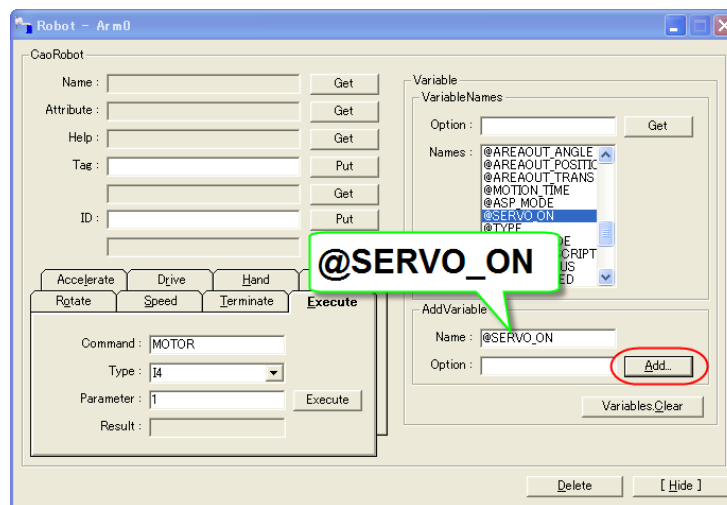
Robot - Arm0

CaoRobot

Name : Get

Attribute : Get

Help : Get

Tag : Put

Get

ID : Put

Accelerate Drive Hand

Rotate Speed Terminate Execute

Command : MOTOR

Type : I4

Parameter : 1 Execute

Result :

Variable

VariableNames

Option : Get

Names : @AREAOUT_ANGLE @AREAOUT_POSITIO @AREAOUT_TRANS @MOTION_TIME @ASP_MODE @SERVO_ON @TYPE

@SERVO_ON

AddVariable

Name : @SERVO_ON

Option : Add...

Variables.Clear

Delete [ Hide ]